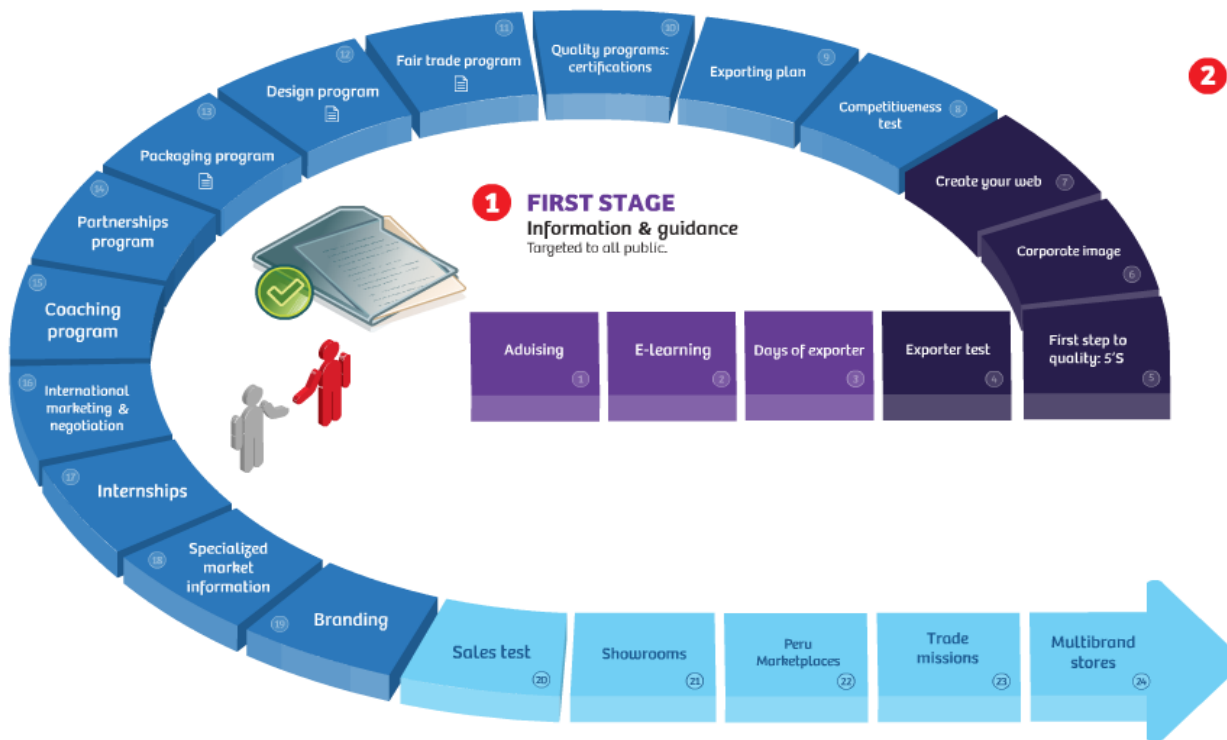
2

1 FIRST STAGE
Information & guidance
Targeted to all public.

Adivising 1

E-learning 2

Days of exporter 3

Exporter test 4

First step to quality: 5'S 5

Corporate image 6

Create your web 7

Competitiveness test 8

Exporting plan 9

Quality programs: certifications 10

Fair trade program 11

Design program 12

Packaging program 13

Partnerships program 14

Coaching program 15

International marketing & negotiation 16

Internships 17

Specialized market information 18

Branding 19

Sales test 20

Showrooms 21

Peru Marketplaces 22

Trade missions 23

Multibrand stores 24